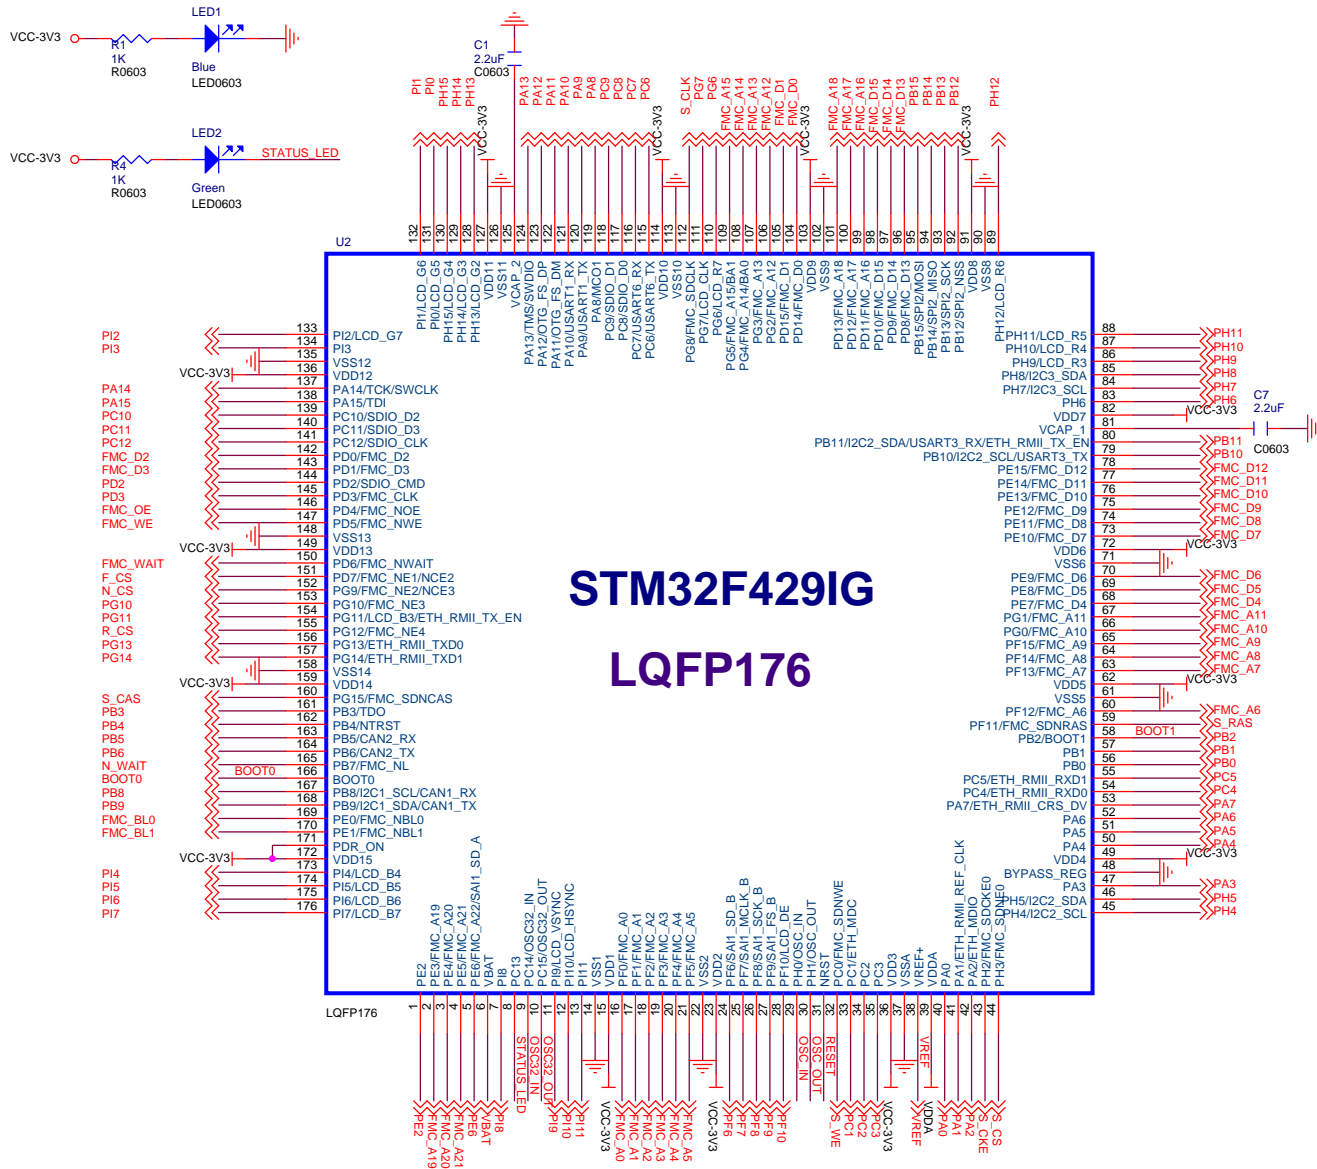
VCC-3V3
R1
1K
R0603
LED1
Blue
LED0603

VCC-3V3
R4
1K
R0603
LED2
Green
LED0603
STATUS_LED

C1
2.2uF
C0603

U2

STM32F429IG

LQFP176

LQFP176

PI1 PI0 PH15 PH14 PH13 VCC-3V3 PA13 PA12 PA11 PA10 PA9 PA8 PC9 PC8 PC7 PC6 VCC-3V3 S_CLK PG7 PG6 FMC_A15 FMC_A14 FMC_A13 FMC_A12 FMC_D1 FMC_D0 VCC-3V3 FMC_A18 FMC_A17 FMC_A16 FMC_D15 FMC_D14 FMC_D13 PB15 PB14 PB13 PB12 VCC-3V3 PH12

132 131 130 129 128 127 126 125 124 123 122 121 120 119 118 117 116 115 114 113 112 111 110 109 108 107 106 105 104 103 102 101 100 99 98 97 96 95 94 93 92 91 90 89

PI1/LCD_G6
PI0/LCD_G5
PH15/LCD_G4
PH14/LCD_G3
PH13/LCD_G2
VDD11
VSS11
VCAP_2
PA13/TMS/SWDIO
PA12/OTG_FS_DP
PA11/OTG_FS_DM
PA10/USART1_RX
PA9/USART1_TX
PA8/MCO1
PC9/SDIO_D1
PC8/SDIO_D0
PC7/USART6_RX
PC6/USART6_TX
VDD10
VSS10
PG8/FMC_SDCLK
PG7/LCD_CLK
PG6/LCD_R7
PG5/FMC_A15/BA1
PG4/FMC_A14/BA0
PG3/FMC_A13
PG2/FMC_A12
PD15/FMC_D1
PD14/FMC_D0
VDD9
VSS9
PD13/FMC_A18
PD12/FMC_A17
PD11/FMC_A16
PD10/FMC_D15
PD9/FMC_D14
PD8/FMC_D13
PB15/SPI2_MOSI
PB14/SPI2_MISO
PB13/SPI2_SCK
PB12/SPI2_NSS
VDD8
VSS8
PH12/LCD_R6

PI2 133 PI2/LCD_G7
PI3 134 PI3
135 VSS12
VCC-3V3 136 VDD12
PA14 137 PA14/TCK/SWCLK
PA15 138 PA15/TDI
PC10 139 PC10/SDIO_D2
PC11 140 PC11/SDIO_D3
PC12 141 PC12/SDIO_CLK
FMC_D2 142 PD0/FMC_D2
FMC_D3 143 PD1/FMC_D3
PD2 144 PD2/SDIO_CMD
PD3 145 PD3/FMC_CLK
FMC_OE 146 PD4/FMC_NOE
FMC_WE 147 PD5/FMC_NWE
148 VSS13
VCC-3V3 149 VDD13
FMC_WAIT 150 PD6/FMC_NWAIT
F_CS 151 PD7/FMC_NE1/NCE2
N_CS 152 PG9/FMC_NE2/NCE3
PG10 153 PG10/FMC_NE3
PG11 154 PG11/LCD_B3/ETH_RMII_TX_EN
R_CS 155 PG12/FMC_NE4
PG13 156 PG13/ETH_RMII_TXD0
PG14 157 PG14/ETH_RMII_TXD1
158 VSS14
VCC-3V3 159 VDD14
S_CAS 160 PG15/FMC_SDNCAS
PB3 161 PB3/TDO
PB4 162 PB4/NTRST
PB5 163 PB5/CAN2_RX
PB6 164 PB6/CAN2_TX
N_WAIT 165 PB7/FMC_NL
BOOT0 BOOT0 166 BOOT0
PB8 167 PB8/I2C1_SCL/CAN1_RX
PB9 168 PB9/I2C1_SDA/CAN1_TX
FMC_BL0 169 PE0/FMC_NBL0
FMC_BL1 170 PE1/FMC_NBL1
171 PDR_ON
VCC-3V3 172 VDD15
173
PI4 174 PI4/LCD_B4
PI5 175 PI5/LCD_B5
PI6 176 PI6/LCD_B6
PI7 PI7/LCD_B7

PH11/LCD_R5 88 PH11
PH10/LCD_R4 87 PH10
PH9/LCD_R3 86 PH9
PH8/I2C3_SDA 85 PH8
PH7/I2C3_SCL 84 PH7
PH6 83 PH6
VDD7 82 VCC-3V3
VCAP_1 81 C7 2.2uF C0603
PB11/I2C2_SDA/USART3_RX/ETH_RMII_TX_EN 80 PB11
PB10/I2C2_SCL/USART3_TX 79 PB10
PE15/FMC_D12 78 FMC_D12
PE14/FMC_D11 77 FMC_D11
PE13/FMC_D10 76 FMC_D10
PE12/FMC_D9 75 FMC_D9
PE11/FMC_D8 74 FMC_D8
PE10/FMC_D7 73 FMC_D7
VDD6 72 VCC-3V3
VSS6 71
70
PE9/FMC_D6 69 FMC_D6
PE8/FMC_D5 68 FMC_D5
PE7/FMC_D4 67 FMC_D4
PG1/FMC_A11 66 FMC_A11
PG0/FMC_A10 65 FMC_A10
PF15/FMC_A9 64 FMC_A9
PF14/FMC_A8 63 FMC_A8
PF13/FMC_A7 62 FMC_A7
VDD5 VCC-3V3
VSS5 61
60
PF12/FMC_A6 59 FMC_A6
PF11/FMC_SDNRAS 58 S_RAS
PB2/BOOT1 BOOT1 57 PB2
PB1 56 PB1
PB0 55 PB0
PC5/ETH_RMII_RXD1 54 PC5
PC4/ETH_RMII_RXD0 53 PC4
PA7/ETH_RMII_CRS_DV 52 PA7
PA6 51 PA6
PA5 50 PA5
PA4 49 PA4
VDD4 48 VCC-3V3
BYPASS_REG 47
PA3 46 PA3
PH5/I2C2_SDA 45 PH5
PH4/I2C2_SCL PH4

PE2
PE3/FMC_A19
PE4/FMC_A20
PE5/FMC_A21
PE6/FMC_A22/SAI1_SD_A
VBAT
PI8
PC13
PC14/OSC32_IN
PC15/OSC32_OUT
PI9/LCD_VSYNC
PI10/LCD_HSYNC
PI11
VSS1
VDD1
PF0/FMC_A0
PF1/FMC_A1
PF2/FMC_A2
PF3/FMC_A3
PF4/FMC_A4
PF5/FMC_A5
VSS2
VDD2
PF6/SAI1_SD_B
PF7/SAI1_MCLK_B
PF8/SAI1_SCK_B
PF9/SAI1_FS_B
PF10/LCD_DE
PH0/OSC_IN
PH1/OSC_OUT
NRST
PC0/FMC_SDNWE
PC1/ETH_MDC
PC2
PC3
VDD3
VSSA
VREF+
VDDA
PA0
PA1/ETH_RMII_REF_CLK
PA2/ETH_MDIO
PH2/FMC_SDCKE0
PH3/FMC_SDNE0

1 2 3 4 5 6 7 8 9 10 11 12 13 14 15 16 17 18 19 20 21 22 23 24 25 26 27 28 29 30 31 32 33 34 35 36 37 38 39 40 41 42 43 44

STATUS_LED OSC32_IN OSC32_OUT OSC_IN OSC_OUT RESET VREF

PE2 FMC_A19 FMC_A20 FMC_A21 PE6 VBAT PI8 PI9 PI10 PI11 VCC-3V3 FMC_A0 FMC_A1 FMC_A2 FMC_A3 FMC_A4 FMC_A5 VCC-3V3 PF6 PF7 PF8 PF9 PF10 S_WE PC1 PC2 PC3 VCC-3V3 VREF VDDA PA0 PA1 PA2 S_CKE S_CS